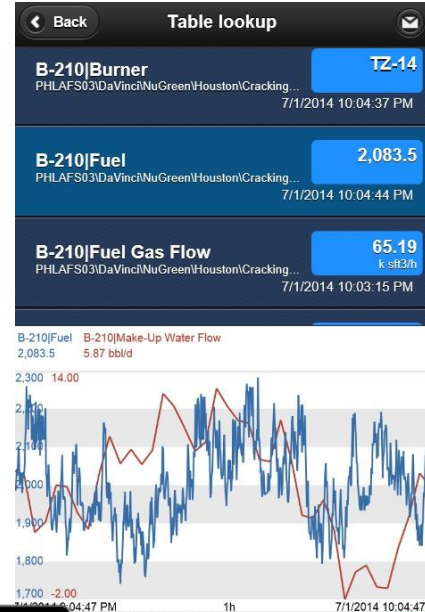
Back
Table lookup

B-210|Burner
PHLAFS03\DaVinci\NuGreen\Houston\Cracking...
TZ-14
7/1/2014 10:04:37 PM

B-210|Fuel
PHLAFS03\DaVinci\NuGreen\Houston\Cracking...
2,083.5
7/1/2014 10:04:44 PM

B-210|Fuel Gas Flow
PHLAFS03\DaVinci\NuGreen\Houston\Cracking...
65.19
k sft3/h
7/1/2014 10:03:15 PM

B-210|Fuel
2,083.5
B-210|Make-Up Water Flow
5.87 bbl/d

2,300 14.00
2,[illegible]
2,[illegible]
2,000
1,900
1,800
1,700 -2.00
7/1/2014 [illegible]04:47 PM
1h
7/1/2014 10:04:47